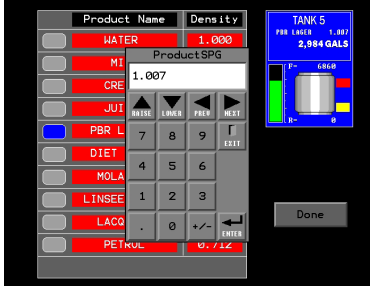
| Product Name | Density |
|---|---|
| WATER | 1.000 |
| MI | |
| CRE | |
| JUI | |
| PBR L | |
| DIET | |
| MOLA | |
| LINSEE | |
| LACQ | |
| PETROL | 0.712 |

ProductSPG

1.007

RAISE LOWER PREV NEXT

7 8 9 EXIT

4 5 6

1 2 3

. 0 +/- ENTER

TANK 5

PBR LAGER 1.007

2,984 GALS

F- 6860

R- 0

Done